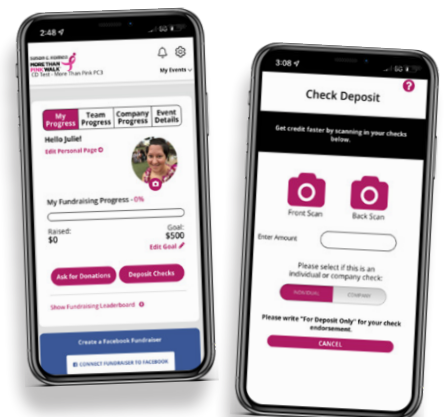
2:48

SUSAN G. KOMEN MORE THAN PINK WALK

CD Test - More Than Pink PC3

My Events

My Progress

Team Progress

Company Progress

Event Details

Hello Julie!

Edit Personal Page

My Fundraising Progress - 0%

Raised: $0

Goal: $500

Edit Goal

Ask for Donations

Deposit Checks

Show Fundraising Leaderboard

Create a Facebook Fundraiser

CONNECT FUNDRAISER TO FACEBOOK

3:08

5G

?

Check Deposit

Get credit faster by scanning in your checks below.

Front Scan

Back Scan

Enter Amount

Please select if this is an individual or company check:

INDIVIDUAL

COMPANY

Please write "For Deposit Only" for your check endorsement.

CANCEL